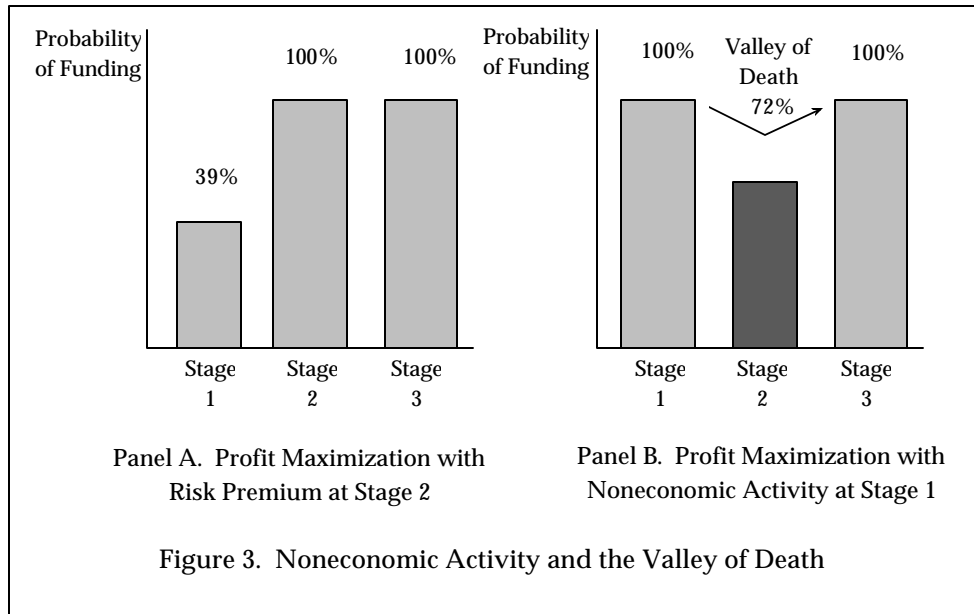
Probability of Funding

100%

100%

39%

Stage 1

Stage 2

Stage 3

Panel A. Profit Maximization with Risk Premium at Stage 2

Probability of Funding

100%

Valley of Death

72%

100%

Stage 1

Stage 2

Stage 3

Panel B. Profit Maximization with Noneconomic Activity at Stage 1

Figure 3. Noneconomic Activity and the Valley of Death